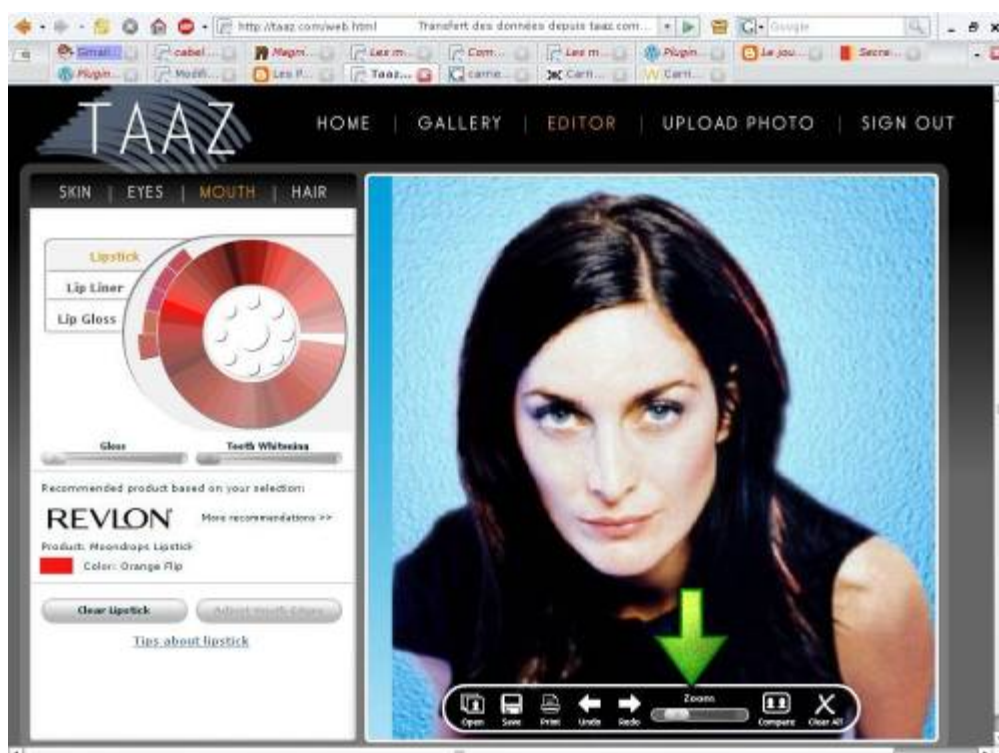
http://taaz.com/web.html Transfert des données depuis taaz.com... Google

Gmail... cabel... Magn... Les m... Com... Les m... Plugin... Le jou... Secre...
Plugin... Modif... Les P... Taaz... carrie... Carri... Carri...

TAAZ

HOME | GALLERY | EDITOR | UPLOAD PHOTO | SIGN OUT

SKIN | EYES | MOUTH | HAIR

Lipstick
Lip Liner
Lip Gloss

Gloss
Teeth Whitening

Recommended product based on your selection:

REVLON
More recommendations >>

Product: Moondrops Lipstick
Color: Orange Flip

Clear Lipstick
Adjust Mouth Edges

Tips about lipstick

Open Save Print Undo Redo Zoom Compare Clear All